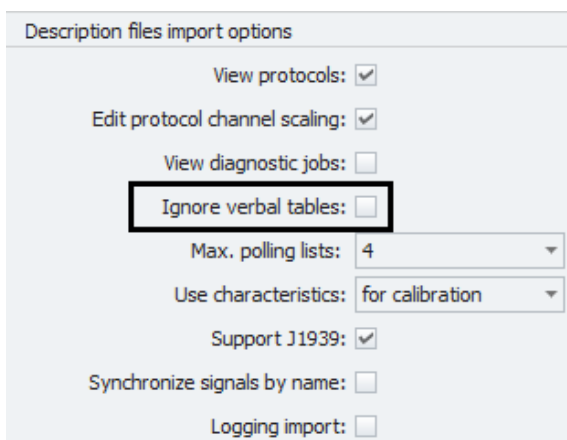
Description files import options

View protocols:

Edit protocol channel scaling:

View diagnostic jobs:

Ignore verbal tables:

Max. polling lists: 4

Use characteristics: for calibration

Support J1939:

Synchronize signals by name:

Logging import: